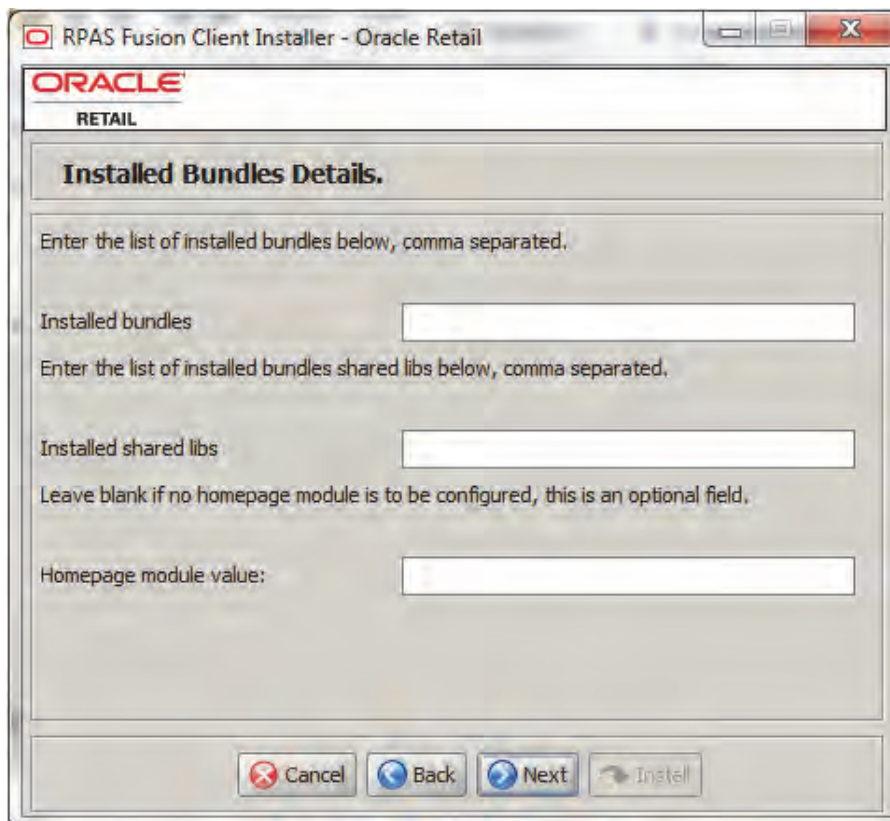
RPAS Fusion Client Installer - Oracle Retail

ORACLE
RETAIL

Installed Bundles Details.

Enter the list of installed bundles below, comma separated.

Installed bundles

Enter the list of installed bundles shared libs below, comma separated.

Installed shared libs

Leave blank if no homepage module is to be configured, this is an optional field.

Homepage module value:

Cancel Back Next Install